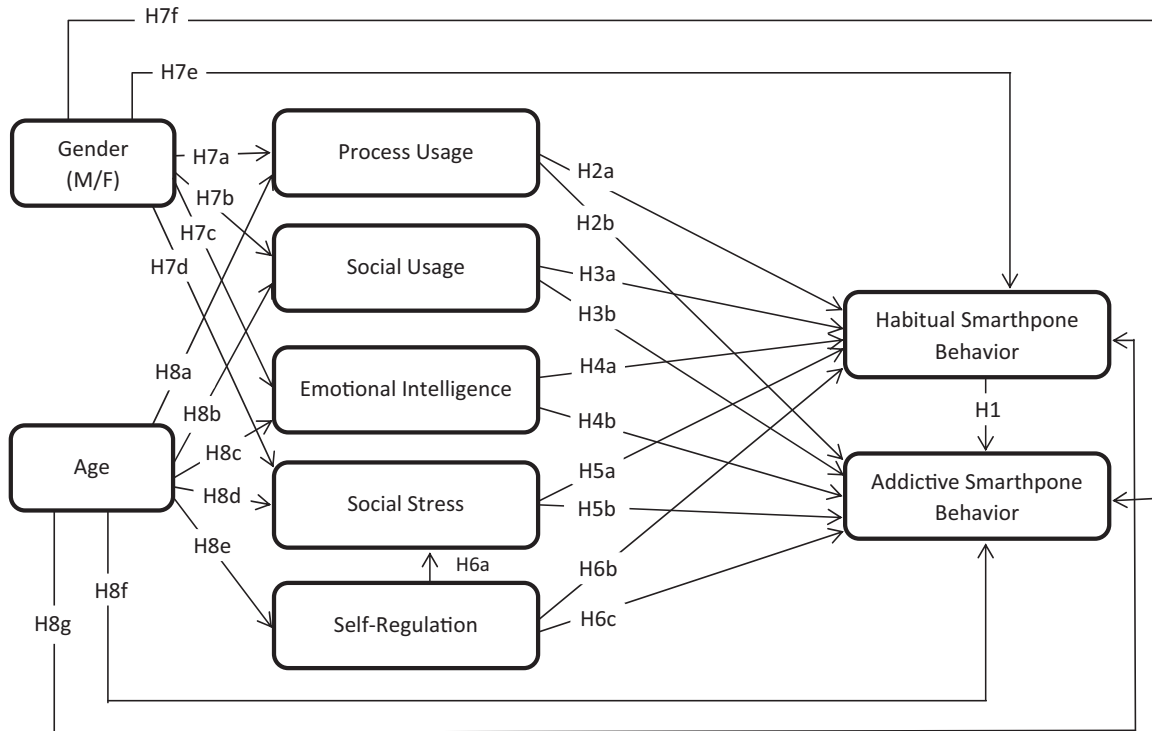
H7f

H7e

Gender (M/F)

H7a

H7b

H7c

H7d

Process Usage

Social Usage

Emotional Intelligence

Social Stress

Self-Regulation

Age

H8a

H8b

H8c

H8d

H8e

H8f

H8g

H6a

H2a

H2b

H3a

H3b

H4a

H4b

H5a

H5b

H6b

H6c

Habitual Smarthpone Behavior

H1

Addictive Smarthpone Behavior